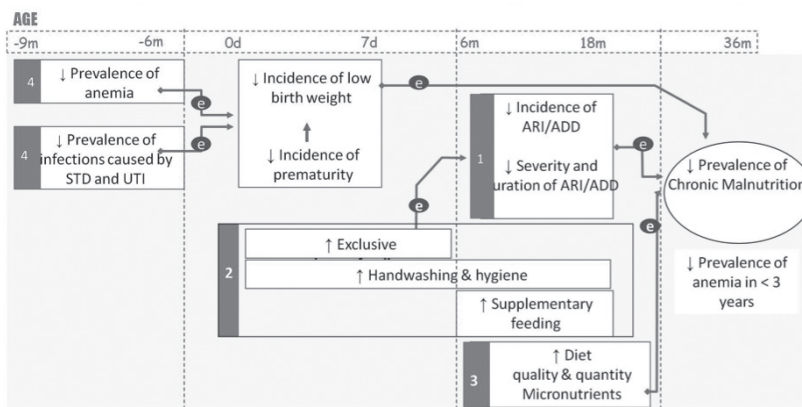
AGE

-9m -6m 0d 7d 6m 18m 36m

4 ↓ Prevalence of anemia

4 ↓ Prevalence of infections caused by STD and UTI

e

e

↓ Incidence of low birth weight

↑

↓ Incidence of prematurity

e

1 ↓ Incidence of ARI/ADD

↓ Severity and uration of ARI/ADD

e

↓ Prevalence of Chronic Malnutritio

e

e

2

↑ Exclusive

↑ Handwashing & hygiene

↑ Supplementary feeding

↓ Prevalence of anemia in < 3 years

3 ↑ Diet quality & quantity Micronutrients

e